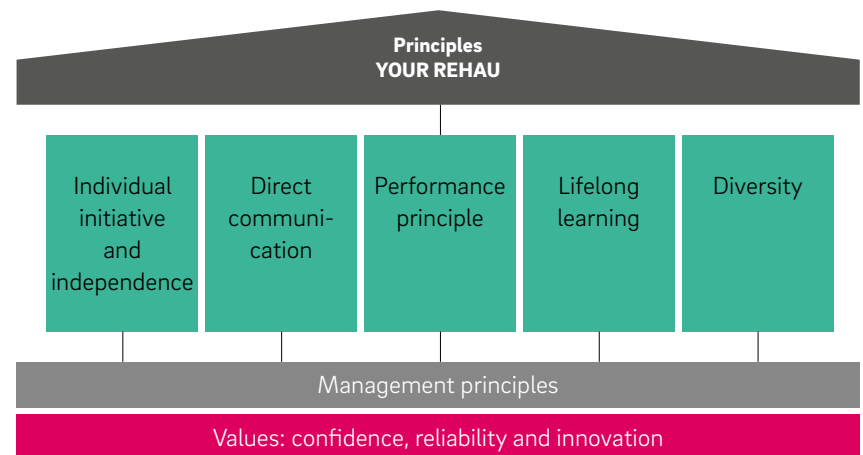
Principles
YOUR REHAU

Individual initiative and independence

Direct communication

Performance principle

Lifelong learning

Diversity

Management principles

Values: confidence, reliability and innovation